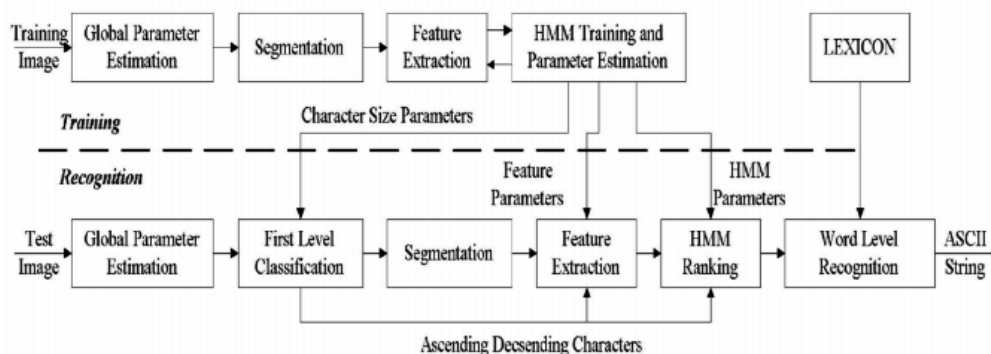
Training Image

Global Parameter Estimation

Segmentation

Feature Extraction

HMM Training and Parameter Estimation

LEXICON

Character Size Parameters

Training

Recognition

Feature Parameters

HMM Parameters

Test Image

Global Parameter Estimation

First Level Classification

Segmentation

Feature Extraction

HMM Ranking

Word Level Recognition

ASCII String

Ascending Decsending Characters